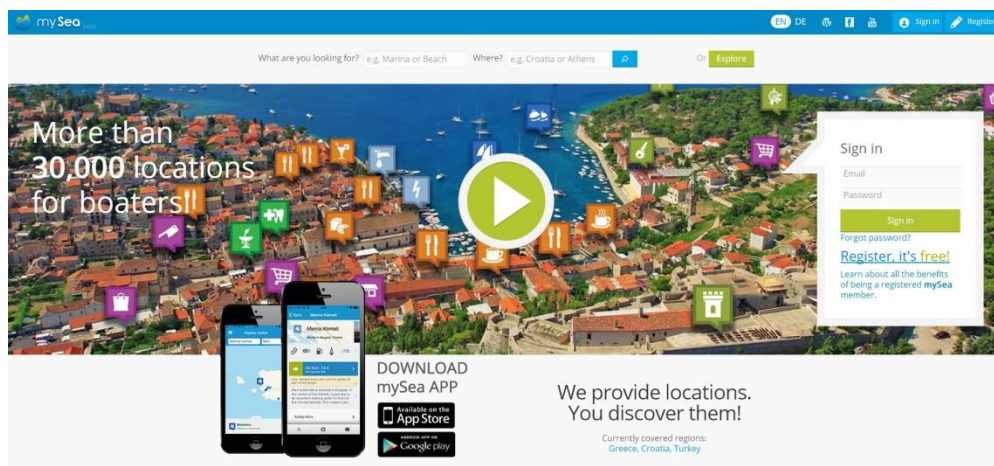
mySea beta

EN DE Sign in Register

What are you looking for? e.g. Marina or Beach Where? e.g. Croatia or Athens Or Explore

More than 30,000 locations for boaters!

Sign in

Email

Password

Sign in

Forgot password?

Register, it's free!

Learn about all the benefits of being a registered mySea member.

DOWNLOAD mySea APP

Available on the App Store

ANDROID APP ON Google play

We provide locations. You discover them!

Currently covered regions: Greece, Croatia, Turkey